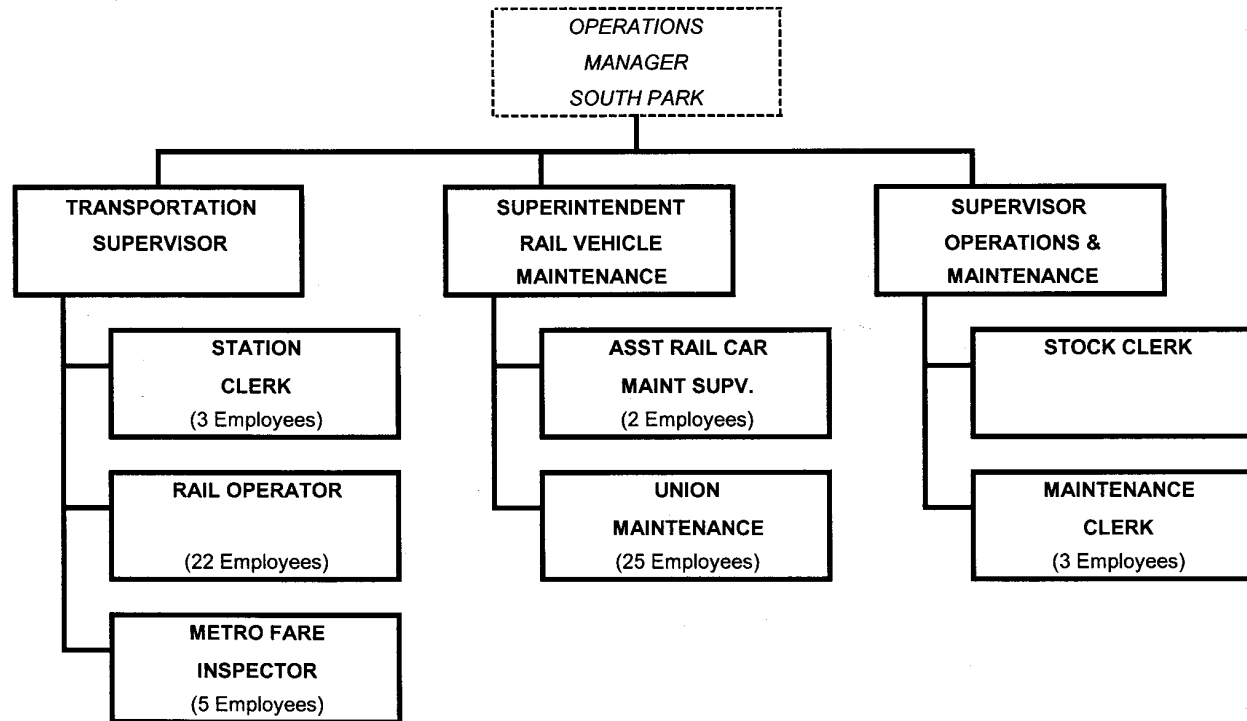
OPERATIONS
MANAGER
SOUTH PARK

TRANSPORTATION
SUPERVISOR

STATION
CLERK
(3 Employees)

RAIL OPERATOR
(22 Employees)

METRO FARE
INSPECTOR
(5 Employees)

SUPERINTENDENT
RAIL VEHICLE
MAINTENANCE

ASST RAIL CAR
MAINT SUPV.
(2 Employees)

UNION
MAINTENANCE
(25 Employees)

SUPERVISOR
OPERATIONS &
MAINTENANCE

STOCK CLERK

MAINTENANCE
CLERK
(3 Employees)